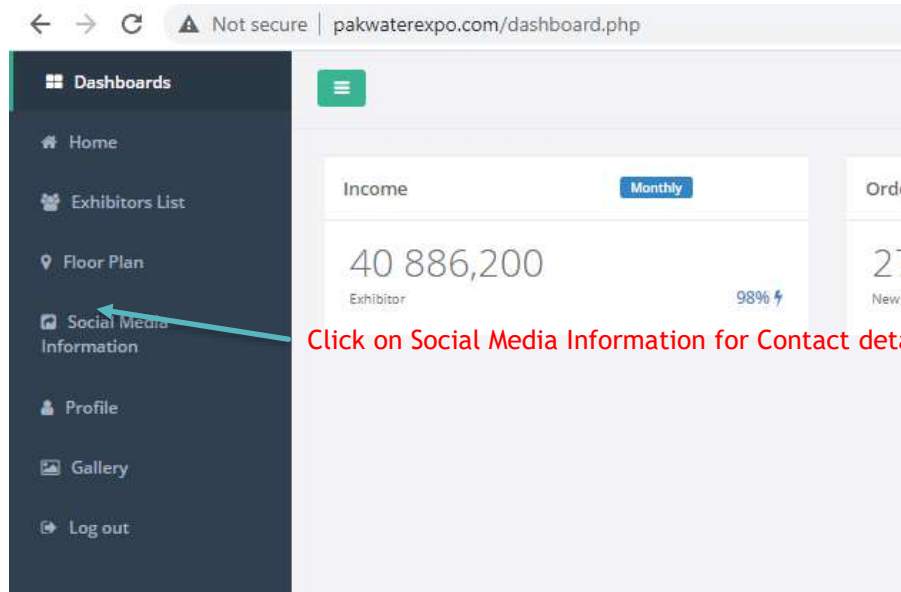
Not secure | pakwaterexpo.com/dashboard.php

Dashboards

Home

Exhibitors List

Floor Plan

Social Media Information

Profile

Gallery

Log out

Income

Monthly

40 886,200

Exhibitor

98%

Ord

2

New

Click on Social Media Information for Contact det